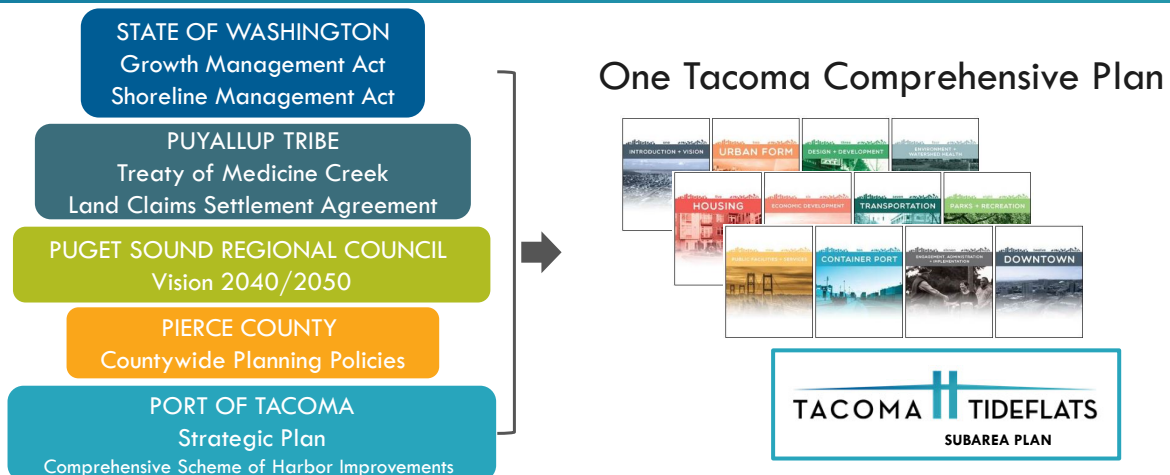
STATE OF WASHINGTON
Growth Management Act
Shoreline Management Act

PUYALLUP TRIBE
Treaty of Medicine Creek
Land Claims Settlement Agreement

PUGET SOUND REGIONAL COUNCIL
Vision 2040/2050

PIERCE COUNTY
Countywide Planning Policies

PORT OF TACOMA
Strategic Plan
Comprehensive Scheme of Harbor Improvements

One Tacoma Comprehensive Plan

INTRODUCTION + VISION
URBAN FORM
DESIGN + DEVELOPMENT
ENVIRONMENT + WATERSHED HEALTH
HOUSING
ECONOMIC DEVELOPMENT
TRANSPORTATION
PARKS + RECREATION
PUBLIC FACILITIES + SERVICES
CONTAINER PORT
ENGAGEMENT, ADMINISTRATION + IMPLEMENTATION
DOWNTOWN

TACOMA TIDEFLATS
SUBAREA PLAN